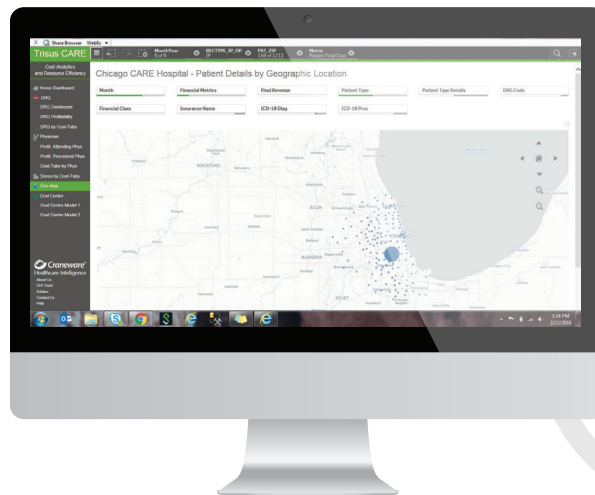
Share Browser Web

Trisus CARE

Month/Year 0 of 9

RECTYPE_IP_OP IP

PAT_ZIP 168 of 1733

Metric Patient Total Cost

Cost Analytics and Resource Efficiency

Home Dashboard

DRG

DRG Dashboard

DRG Profitability

DRG by Cost Tabs

Physician

Profit. Attending Phys

Profit. Procedural Phys

Cost Tabs by Phys

Stories by Cost Tabs

Geo Map

Cost Center

Cost Center Model 1

Cost Center Model 2

Craneware Healthcare Intelligence

About Us

Contact Us

Help

Chicago CARE Hospital - Patient Details by Geographic Location

Month

Financial Metrics

Final Revenue

Patient Type

Patient Type Details

DRG Code

Financial Class

Insurance Name

ICD-10 Diag

ICD-10 Proc

ROCKFORD

ELGIN

AURORA

JOLIET

3:24 PM
2/23/2018